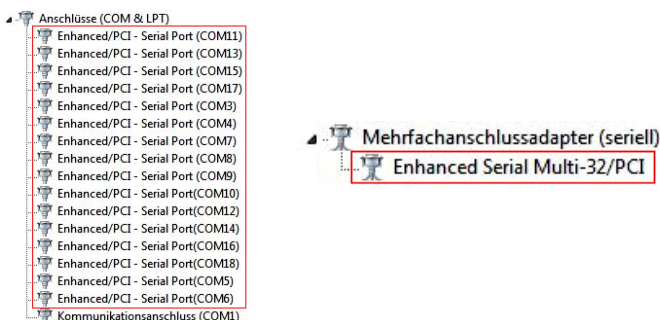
Anschlüsse (COM & LPT)
Enhanced/PCI - Serial Port (COM11)
Enhanced/PCI - Serial Port (COM13)
Enhanced/PCI - Serial Port (COM15)
Enhanced/PCI - Serial Port (COM17)
Enhanced/PCI - Serial Port (COM3)
Enhanced/PCI - Serial Port (COM4)
Enhanced/PCI - Serial Port (COM7)
Enhanced/PCI - Serial Port (COM8)
Enhanced/PCI - Serial Port (COM9)
Enhanced/PCI - Serial Port(COM10)
Enhanced/PCI - Serial Port(COM12)
Enhanced/PCI - Serial Port(COM14)
Enhanced/PCI - Serial Port(COM16)
Enhanced/PCI - Serial Port(COM18)
Enhanced/PCI - Serial Port(COM5)
Enhanced/PCI - Serial Port(COM6)
Kommunikationsanschluss (COM1)

Mehrfachanschlussadapter (seriell)
Enhanced Serial Multi-32/PCI